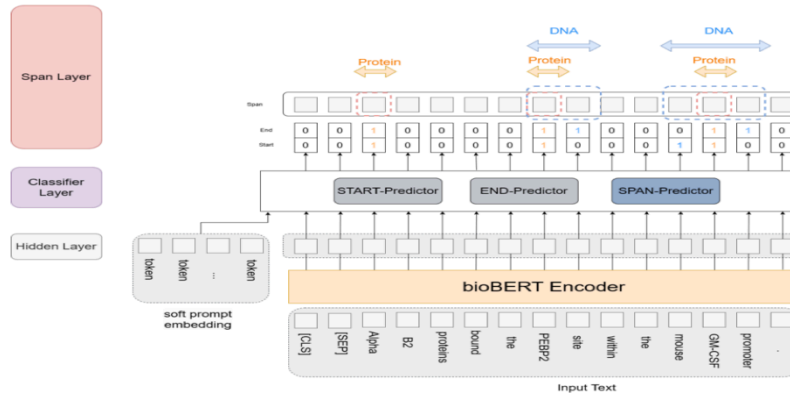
Span Layer

Classifier Layer

Hidden Layer

DNA

DNA

Protein

Protein

Protein

Span

End

Start

| 0 | 0 | 1 | 0 | 0 | 0 | 0 | 1 | 1 | 0 | 0 | 0 | 1 | 1 | 0 |
|---|---|---|---|---|---|---|---|---|---|---|---|---|---|---|
| 0 | 0 | 1 | 0 | 0 | 0 | 0 | 1 | 0 | 0 | 0 | 1 | 1 | 0 | 0 |

START-Predictor

END-Predictor

SPAN-Predictor

token

token

...

token

soft prompt embedding

bioBERT Encoder

[CLS]

[SEP]

Alpha

B2

proteins

bound

the

PEBP2

site

within

the

mouse

GM-CSF

promoter

.

Input Text